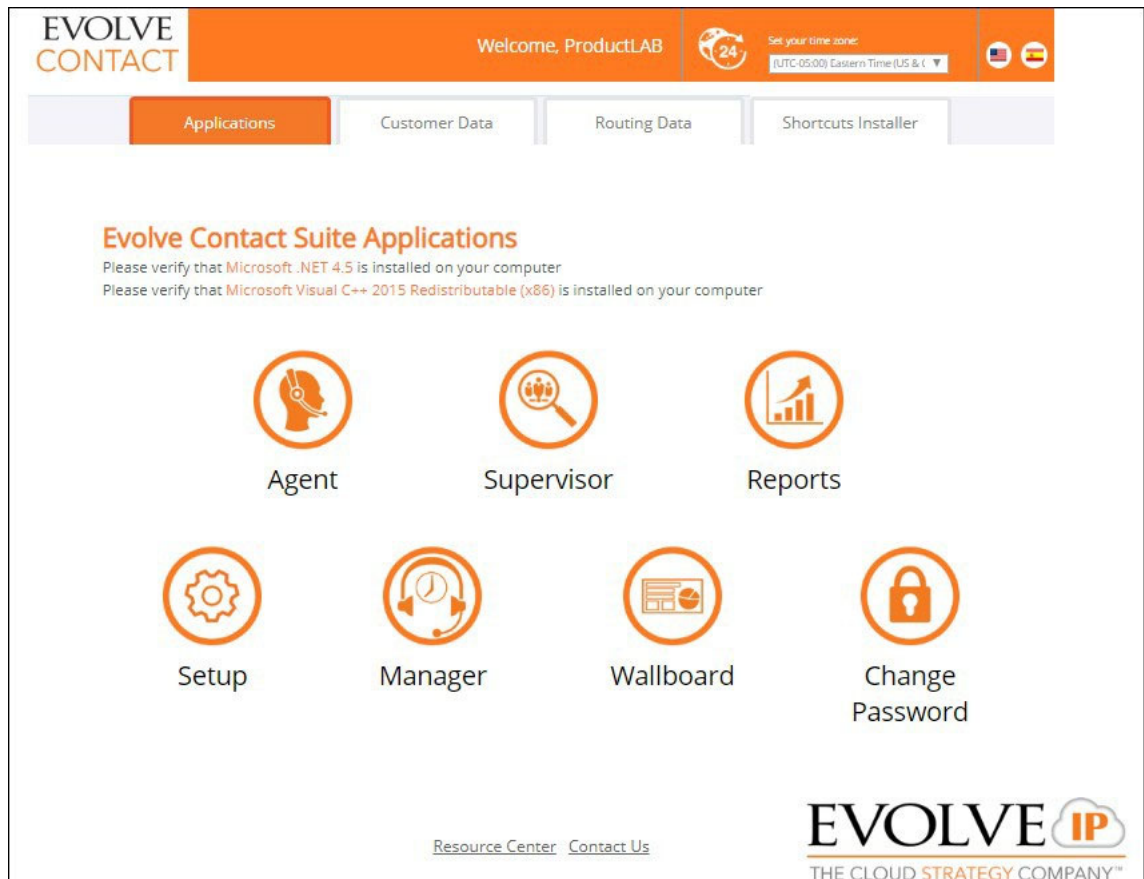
EVOLVE CONTACT

Welcome, ProductLAB

24

Set your time zone:

(UTC-05:00) Eastern Time (US & (

Applications

Customer Data

Routing Data

Shortcuts Installer

Evolve Contact Suite Applications

Please verify that Microsoft .NET 4.5 is installed on your computer

Please verify that Microsoft Visual C++ 2015 Redistributable (x86) is installed on your computer

Agent

Supervisor

Reports

Setup

Manager

Wallboard

Change Password

Resource Center Contact Us

EVOLVE IP

THE CLOUD STRATEGY COMPANY™